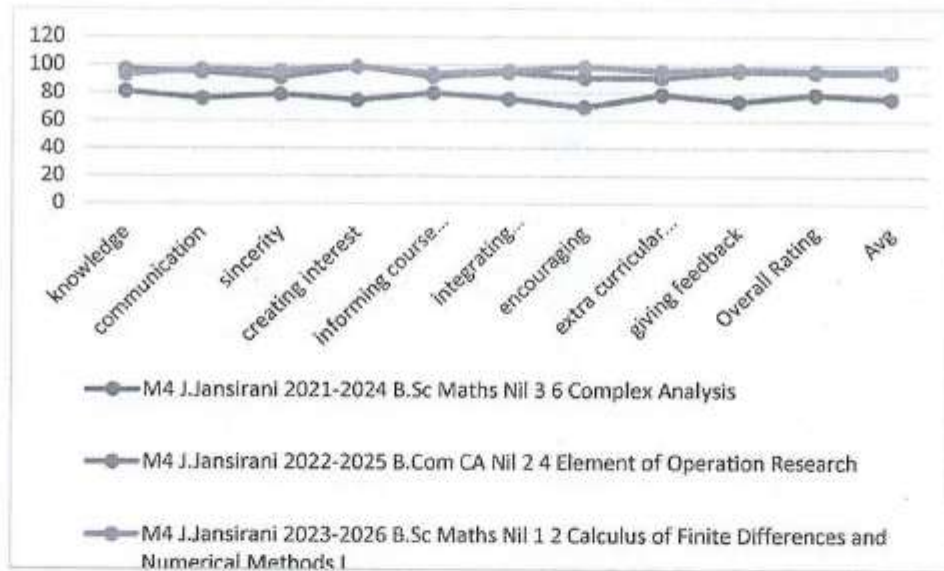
120
100
80
60
40
20
0

knowledge
communication
sincerity
creating interest
informing course...
integrating...
encouraging
extra curricular...
giving feedback
Overall Rating
Avg

M4 J.Jansirani 2021-2024 B.Sc Maths Nil 3 6 Complex Analysis

M4 J.Jansirani 2022-2025 B.Com CA Nil 2 4 Element of Operation Research

M4 J.Jansirani 2023-2026 B.Sc Maths Nil 1 2 Calculus of Finite Differences and Numerical Methods I